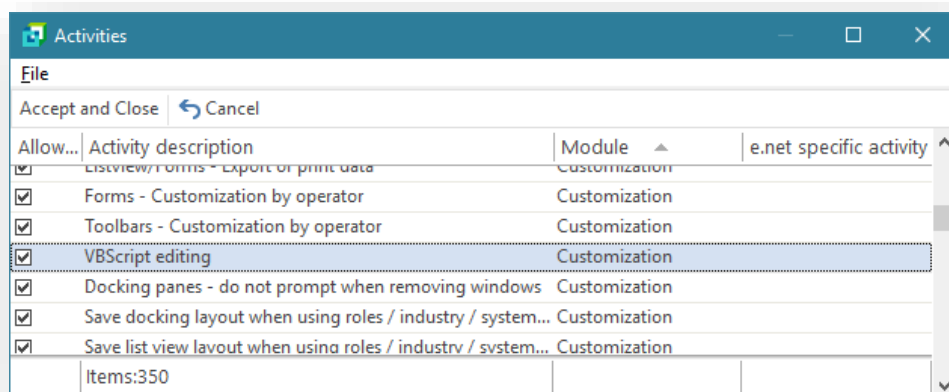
Activities

File

Accept and Close Cancel

| Allow... | Activity description | Module | e.net specific activity |
|---|---|---|---|
| ☑ | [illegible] | Customization | |
| ☑ | Forms - Customization by operator | Customization | |
| ☑ | Toolbars - Customization by operator | Customization | |
| ☑ | VBScript editing | Customization | |
| ☑ | Docking panes - do not prompt when removing windows | Customization | |
| ☑ | Save docking layout when using roles / industry / system... | Customization | |
| ☑ | Save list view layout when using roles / industry / system... | Customization | |
| | Items:350 | | |